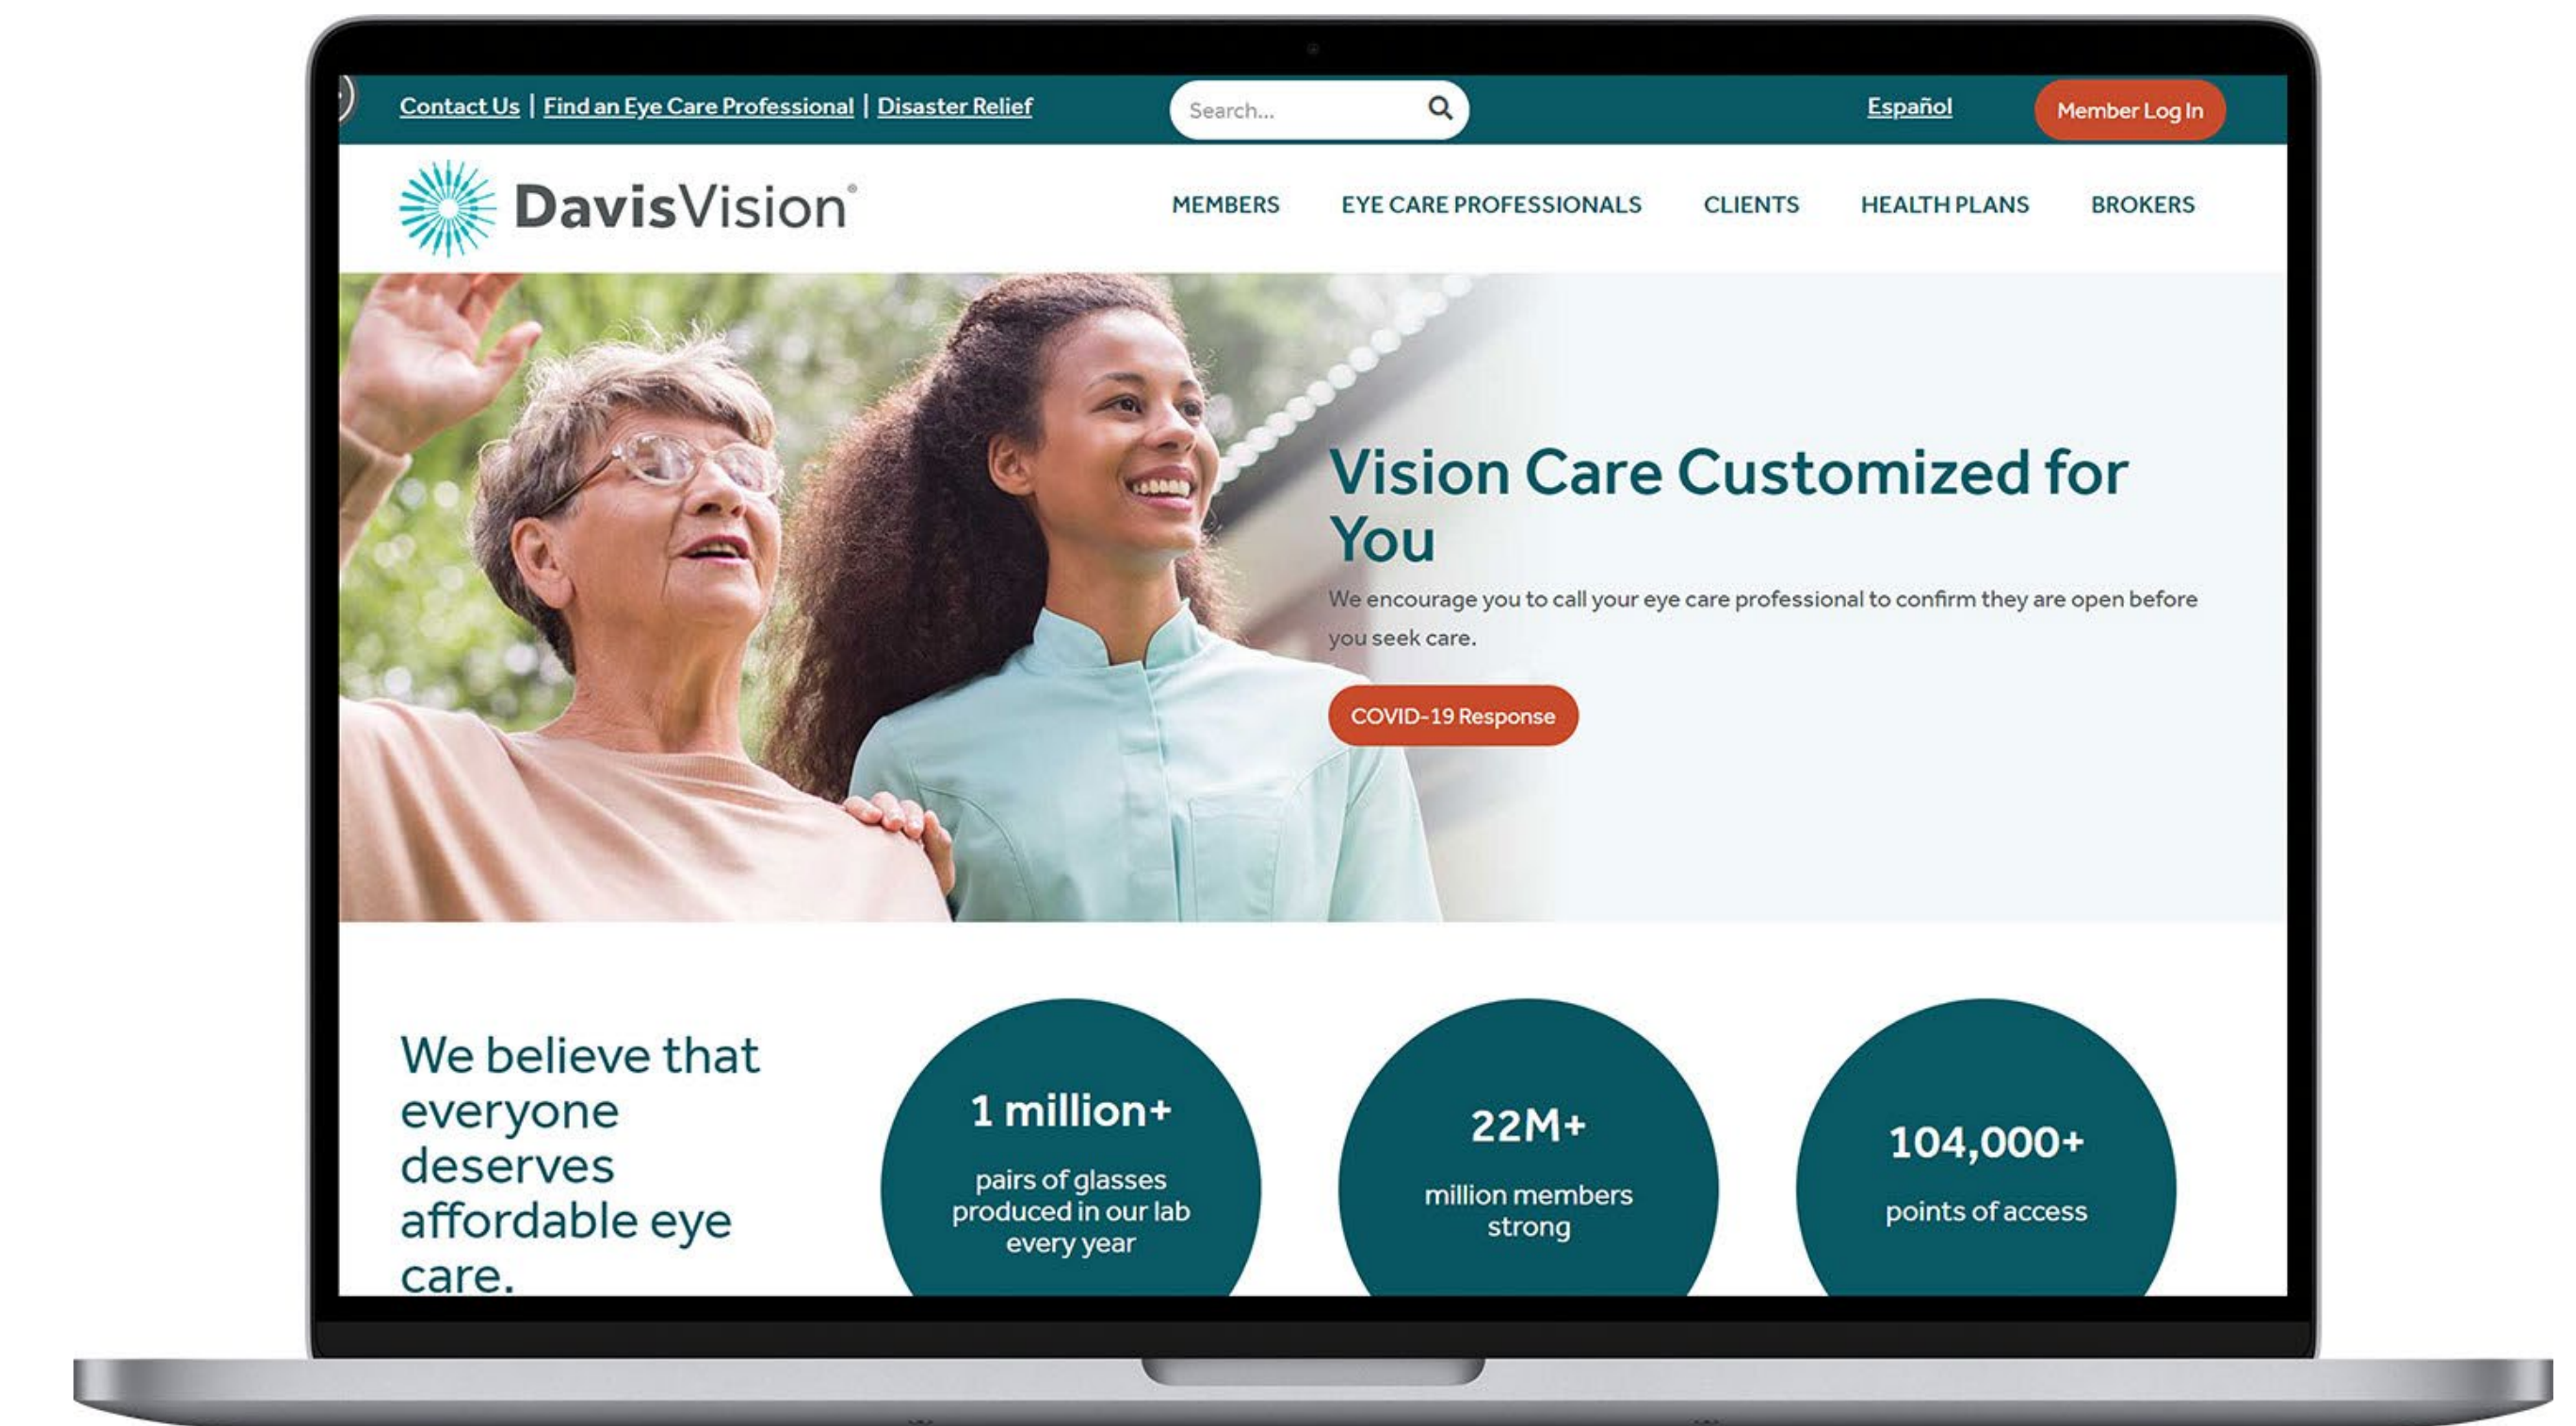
Contact Us | Find an Eye Care Professional | Disaster Relief

Search...

Español

Member Log In

DavisVision®

MEMBERS EYE CARE PROFESSIONALS CLIENTS HEALTH PLANS BROKERS

Vision Care Customized for You

We encourage you to call your eye care professional to confirm they are open before you seek care.

COVID-19 Response

We believe that everyone deserves affordable eye care.

1 million+

pairs of glasses produced in our lab every year

22M+

million members strong

104,000+

points of access